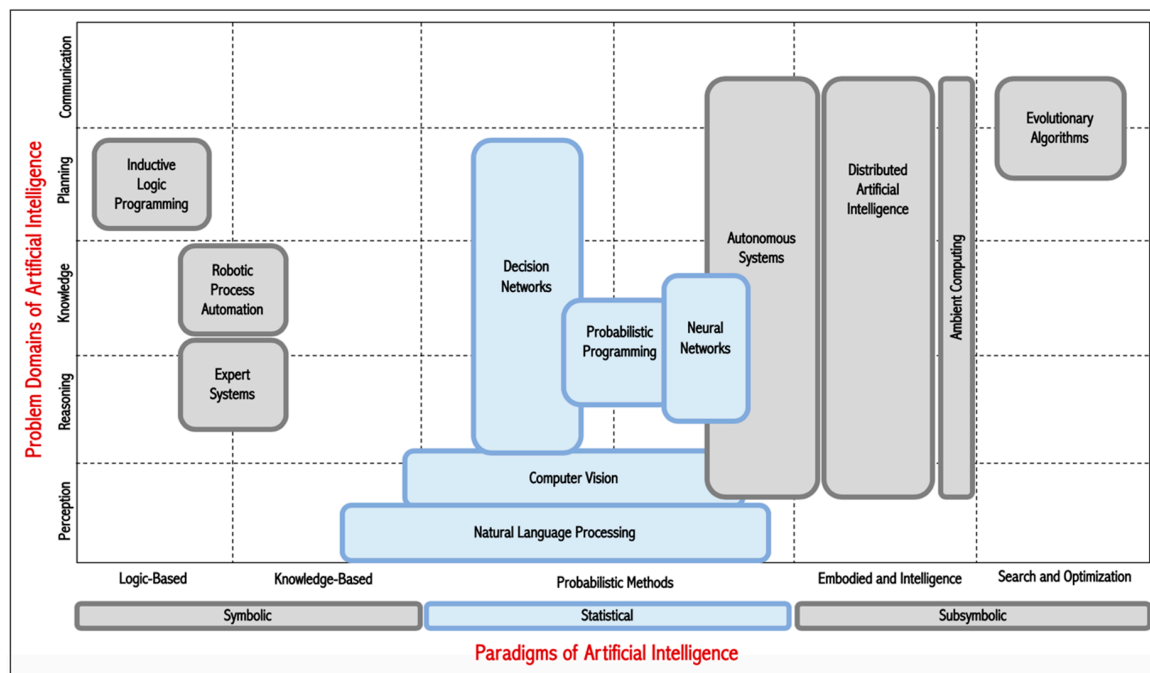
Problem Domains of Artificial Intelligence

Communication

Planning

Knowledge

Reasoning

Perception

Inductive Logic Programming

Robotic Process Automation

Expert Systems

Decision Networks

Probabilistic Programming

Neural Networks

Computer Vision

Natural Language Processing

Autonomous Systems

Distributed Artificial Intelligence

Ambient Computing

Evolutionary Algorithms

Logic-Based

Knowledge-Based

Probabilistic Methods

Embodied and Intelligence

Search and Optimization

Symbolic

Statistical

Subsymbolic

Paradigms of Artificial Intelligence